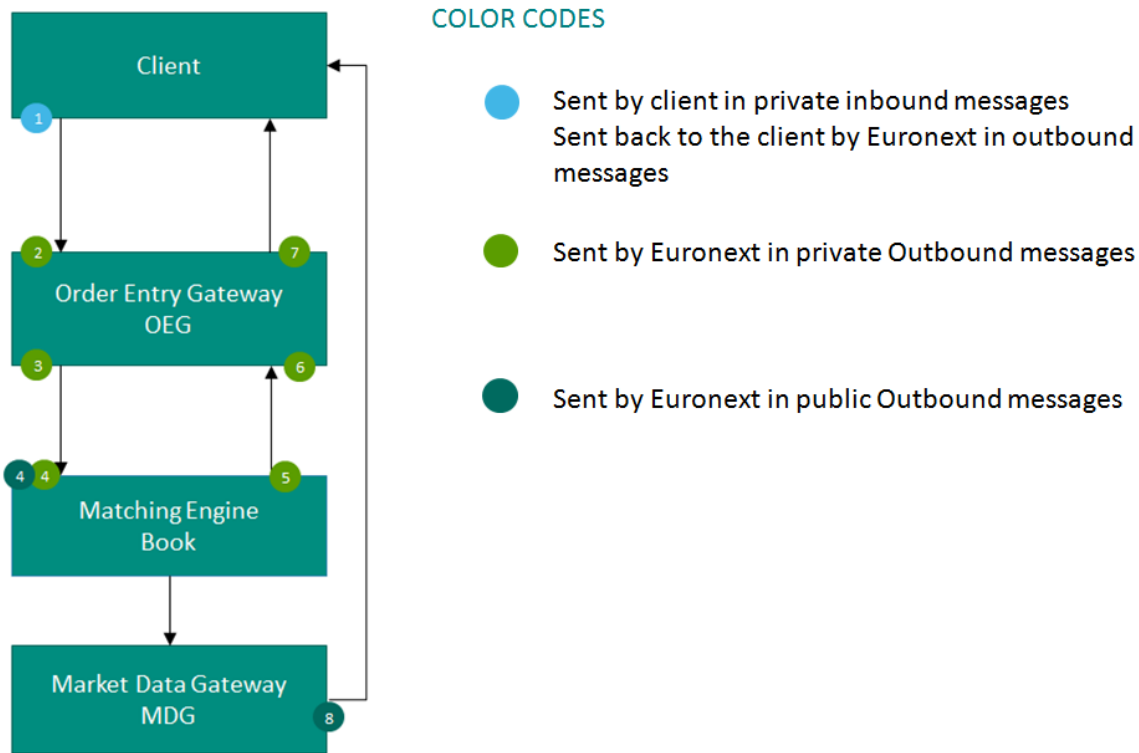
Client

1

2

7

Order Entry Gateway
OEG

3

6

4

4

5

Matching Engine
Book

Market Data Gateway
MDG

8

COLOR CODES

Sent by client in private inbound messages
Sent back to the client by Euronext in outbound messages

Sent by Euronext in private Outbound messages

Sent by Euronext in public Outbound messages